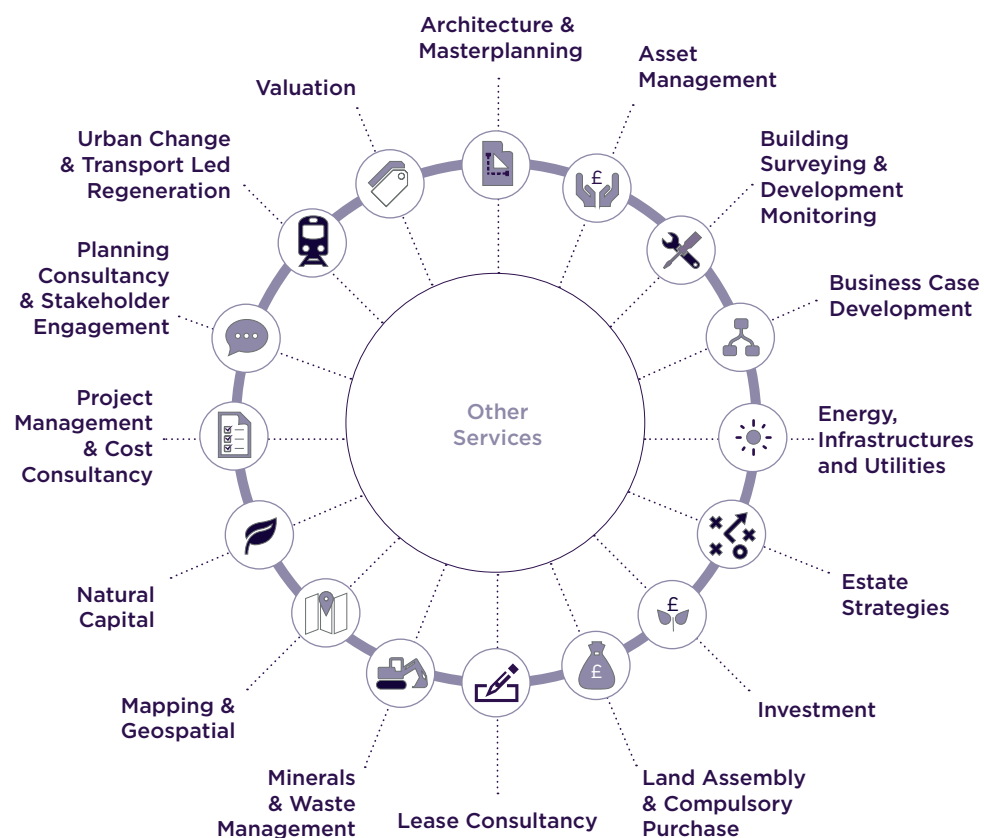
Architecture & Masterplanning

Asset Management

Building Surveying & Development Monitoring

Business Case Development

Energy, Infrastructures and Utilities

Estate Strategies

Investment

Land Assembly & Compulsory Purchase

Lease Consultancy

Minerals & Waste Management

Mapping & Geospatial

Natural Capital

Project Management & Cost Consultancy

Planning Consultancy & Stakeholder Engagement

Urban Change & Transport Led Regeneration

Valuation

Other Services

£

£

£